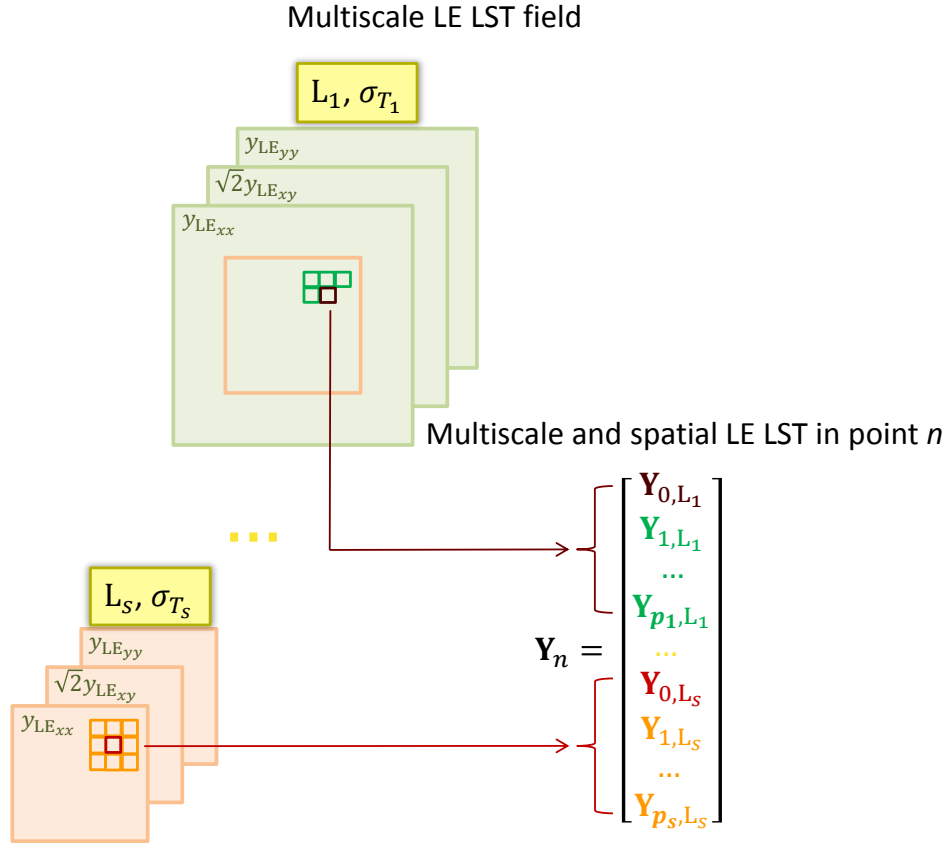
Multiscale LE LST field

$\mathrm{L}_1$, $\sigma_{T_1}$

$y_{\mathrm{LE}_{yy}}$

$\sqrt{2}y_{\mathrm{LE}_{xy}}$

$y_{\mathrm{LE}_{xx}}$

Multiscale and spatial LE LST in point *n*

...

$\mathrm{L}_S$, $\sigma_{T_S}$

$y_{\mathrm{LE}_{yy}}$

$\sqrt{2}y_{\mathrm{LE}_{xy}}$

$y_{\mathrm{LE}_{xx}}$

$\mathbf{Y}_n = \begin{bmatrix} \mathbf{Y}_{0,\mathrm{L}_1} \\ \mathbf{Y}_{1,\mathrm{L}_1} \\ \dots \\ \mathbf{Y}_{p_1,\mathrm{L}_1} \\ \dots \\ \mathbf{Y}_{0,\mathrm{L}_S} \\ \mathbf{Y}_{1,\mathrm{L}_S} \\ \dots \\ \mathbf{Y}_{p_S,\mathrm{L}_S} \end{bmatrix}$